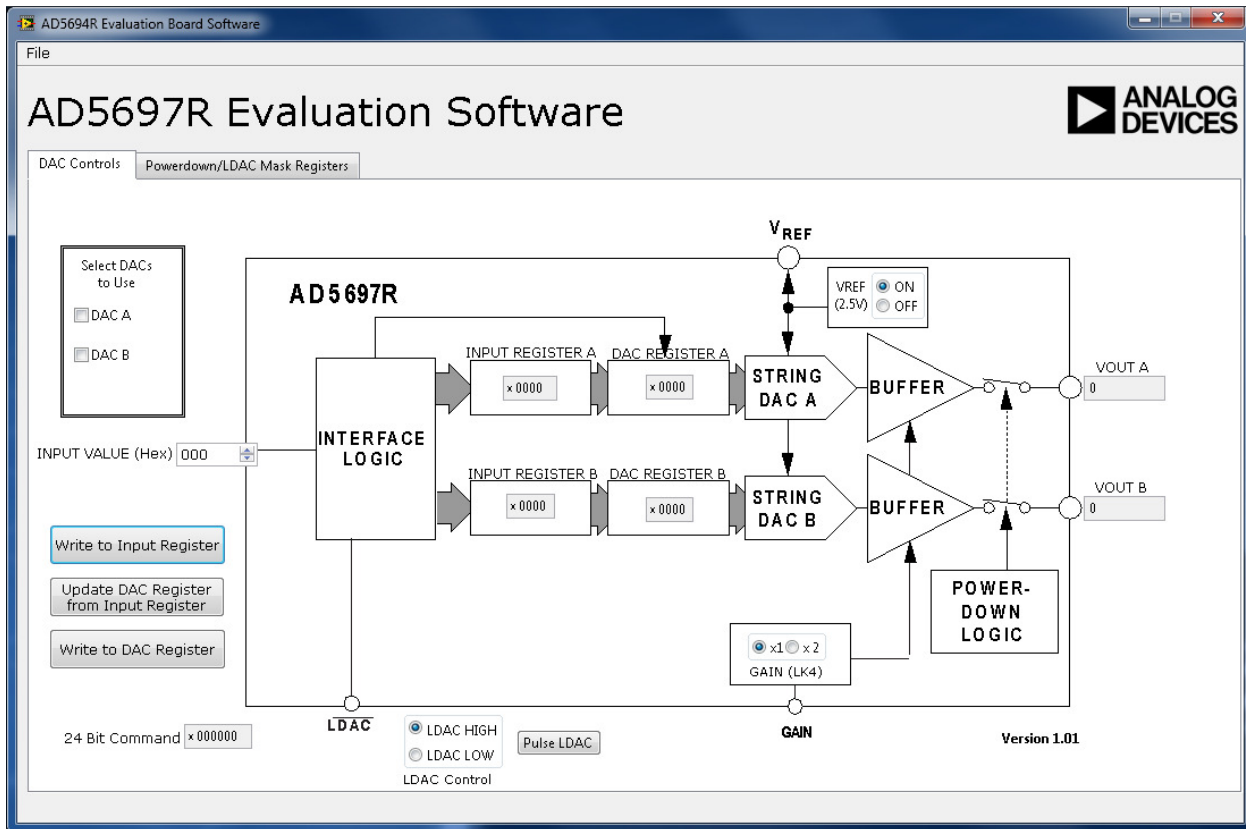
AD5694R Evaluation Board Software

File

AD5697R Evaluation Software

ANALOG DEVICES

DAC Controls | Powerdown/LDAC Mask Registers

Select DACs to Use

DAC A

DAC B

INPUT VALUE (Hex) 000

Write to Input Register

Update DAC Register from Input Register

Write to DAC Register

24 Bit Command x 000000

$V_{REF}$

AD5697R

VREF (2.5V) ON OFF

INTERFACE LOGIC

INPUT REGISTER A x 0000

DAC REGISTER A x 0000

STRING DAC A

BUFFER

VOUT A 0

INPUT REGISTER B x 0000

DAC REGISTER B x 0000

STRING DAC B

BUFFER

VOUT B 0

POWER-DOWN LOGIC

x1 x2 GAIN (LK4)

$\overline{LDAC}$

LDAC HIGH

LDAC LOW

LDAC Control

Pulse LDAC

GAIN

Version 1.01